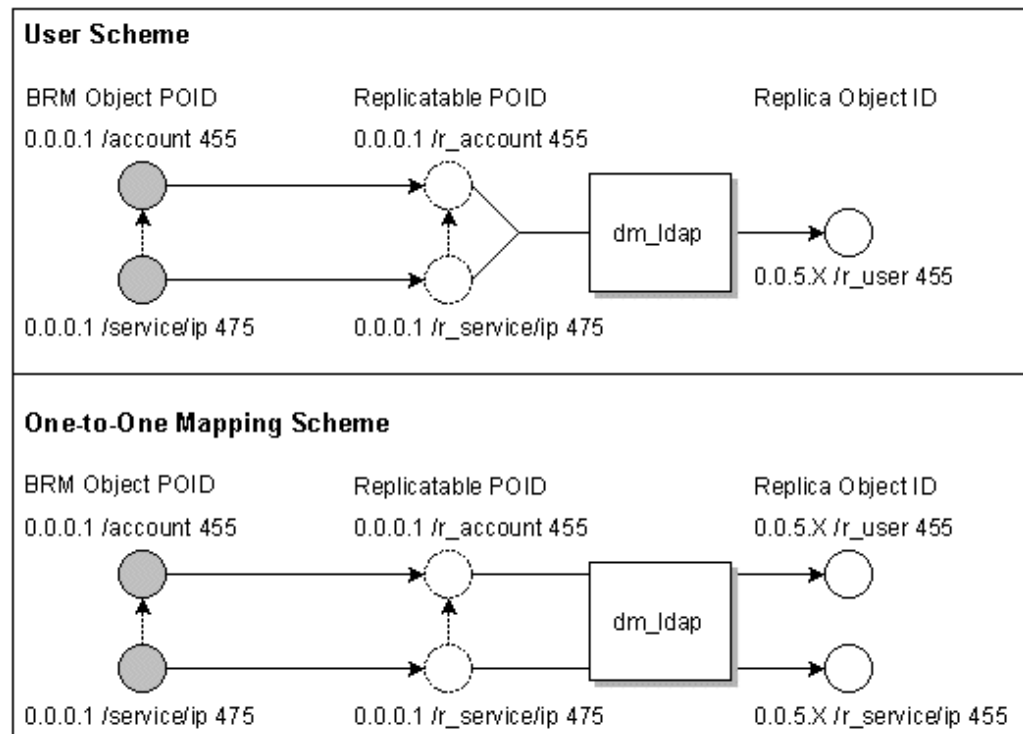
User Scheme

BRM Object POID

0.0.0.1 /account 455

Replicatable POID

0.0.0.1 /r_account 455

Replica Object ID

dm_ldap

0.0.5.X /r_user 455

0.0.0.1 /service/ip 475

0.0.0.1 /r_service/ip 475

One-to-One Mapping Scheme

BRM Object POID

0.0.0.1 /account 455

Replicatable POID

0.0.0.1 /r_account 455

Replica Object ID

0.0.5.X /r_user 455

dm_ldap

0.0.0.1 /service/ip 475

0.0.0.1 /r_service/ip 475

0.0.5.X /r_service/ip 455